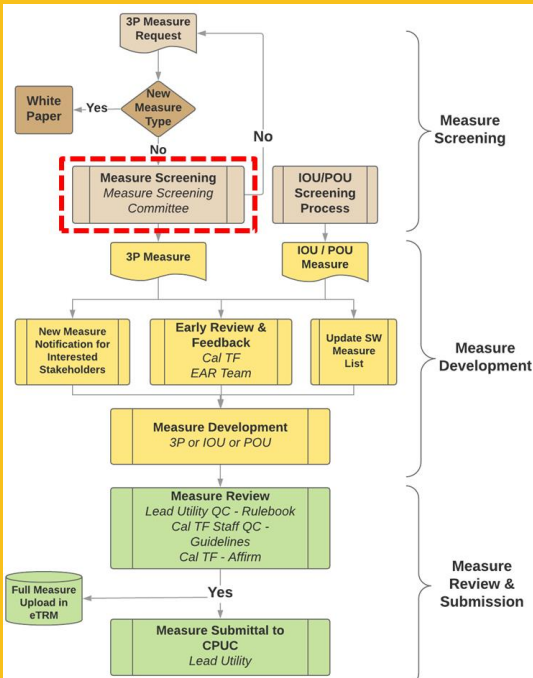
3P Measure Request

White Paper

Yes

New Measure Type

No

No

Measure Screening
Measure Screening Committee

IOU/POU Screening Process

Measure Screening

3P Measure

IOU / POU Measure

New Measure Notification for Interested Stakeholders

Early Review & Feedback
Cal TF
EAR Team

Update SW Measure List

Measure Development

Measure Development
3P or IOU or POU

Measure Review
Lead Utility QC - Rulebook
Cal TF Staff QC - Guidelines
Cal TF - Affirm

Full Measure Upload in eTRM

Yes

Measure Review & Submission

Measure Submittal to CPUC
Lead Utility